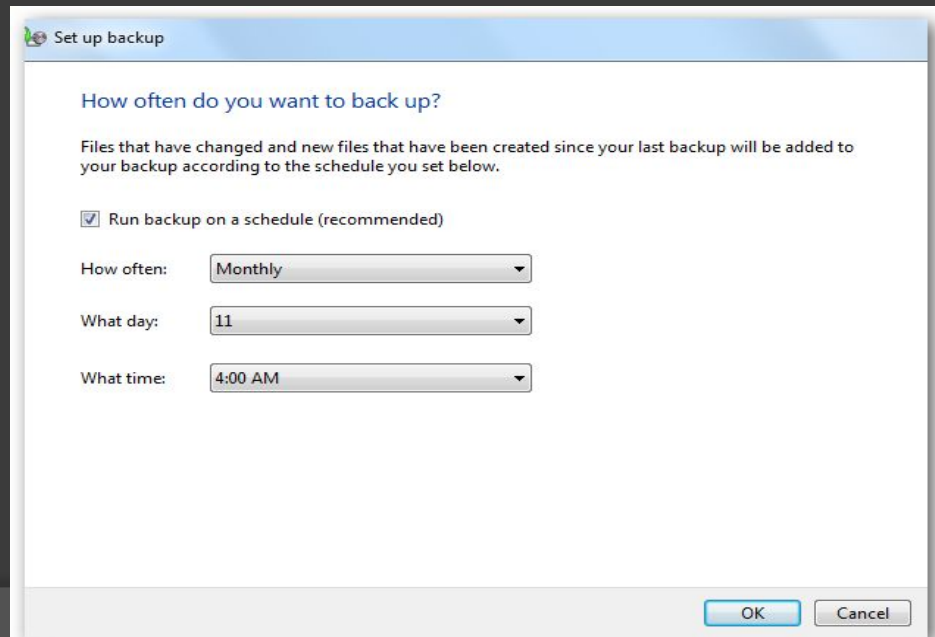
Set up backup

How often do you want to back up?

Files that have changed and new files that have been created since your last backup will be added to your backup according to the schedule you set below.

Run backup on a schedule (recommended)

How often: Monthly

What day: 11

What time: 4:00 AM

OK Cancel